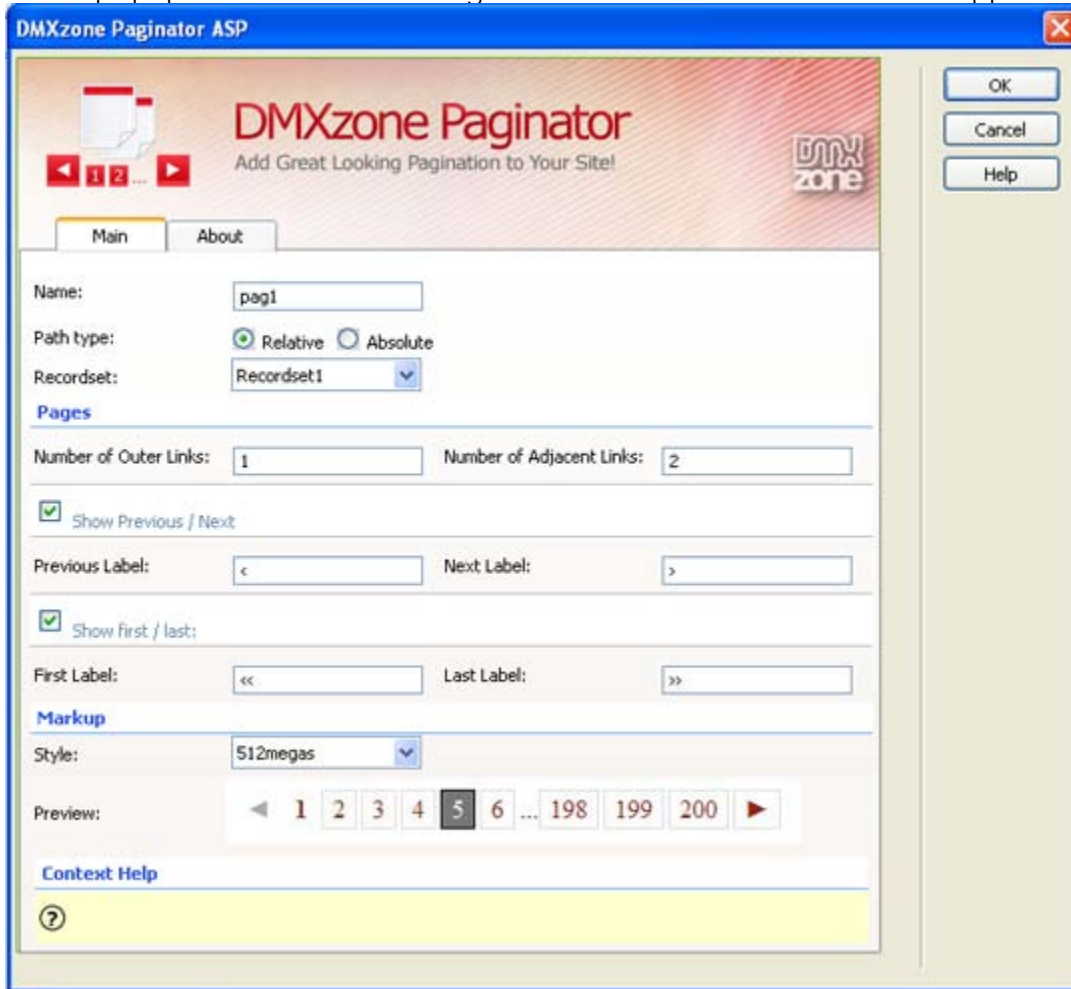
DMXzone Paginator ASP

1 2 ...

DMXzone Paginator
Add Great Looking Pagination to Your Site!

DMX zone

OK
Cancel
Help

Main
About

Name: pag1
Path type: Relative Absolute
Recordset: Recordset1

Pages

Number of Outer Links: 1
Number of Adjacent Links: 2

Show Previous / Next

Previous Label: <
Next Label: >

Show first / last:

First Label: «
Last Label: »

Markup

Style: 512megas

Preview: 1 2 3 4 5 6 ... 198 199 200

Context Help

?